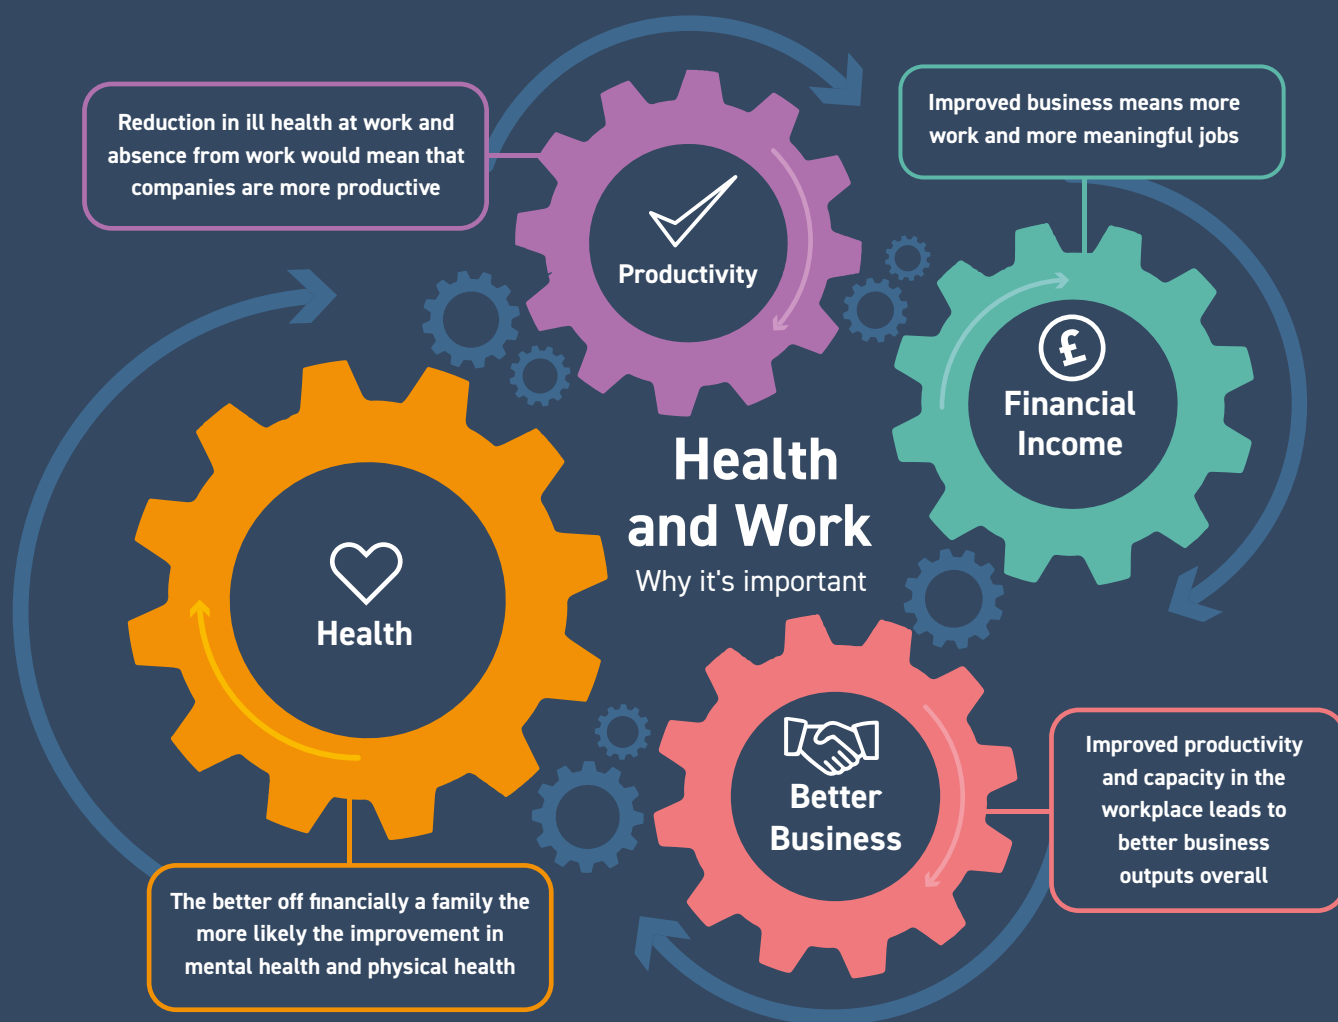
Reduction in ill health at work and absence from work would mean that companies are more productive

Improved business means more work and more meaningful jobs

Productivity

£

Financial Income

Health and Work

Why it's important

Health

Better Business

Improved productivity and capacity in the workplace leads to better business outputs overall

The better off financially a family the more likely the improvement in mental health and physical health